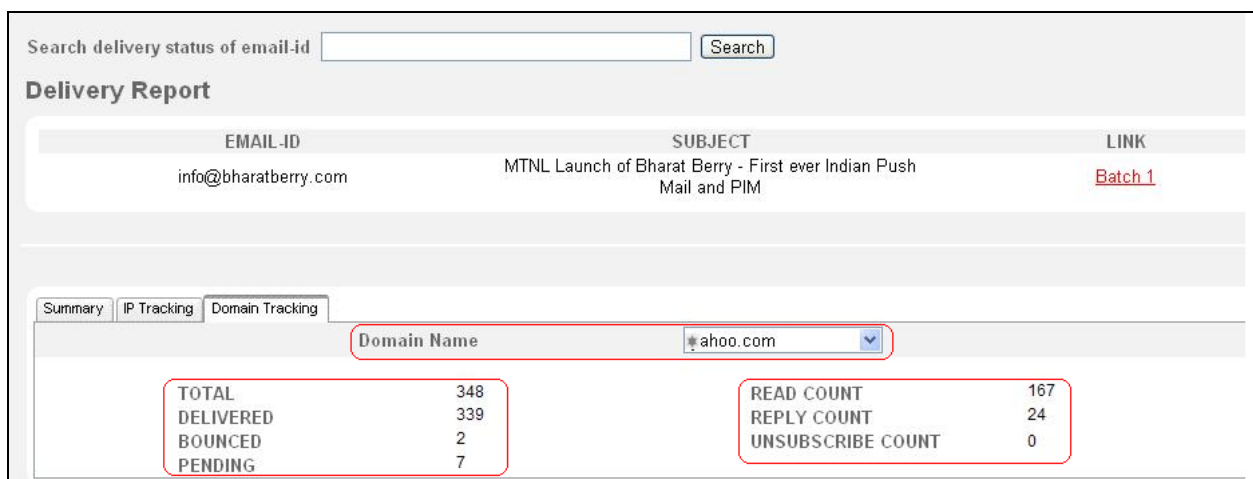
Search delivery status of email-id [Search]

Delivery Report

| EMAIL-ID | SUBJECT | LINK |
|---|---|---|
| info@bharatberry.com | MTNL Launch of Bharat Berry - First ever Indian Push Mail and PIM | Batch 1 |

Summary | IP Tracking | Domain Tracking

Domain Name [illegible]ahoo.com

| TOTAL | 348 |
|---|---|
| DELIVERED | 339 |
| BOUNCED | 2 |
| PENDING | 7 |

| READ COUNT | 167 |
|---|---|
| REPLY COUNT | 24 |
| UNSUBSCRIBE COUNT | 0 |